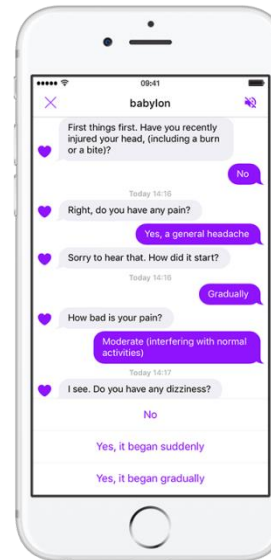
●●●●● 09:41

babylon

First things first. Have you recently injured your head, (including a burn or a bite)?

No

Today 14:16

Right, do you have any pain?

Yes, a general headache

Sorry to hear that. How did it start?

Today 14:16

Gradually

How bad is your pain?

Moderate (interfering with normal activities)

Today 14:17

I see. Do you have any dizziness?

No

Yes, it began suddenly

Yes, it began gradually